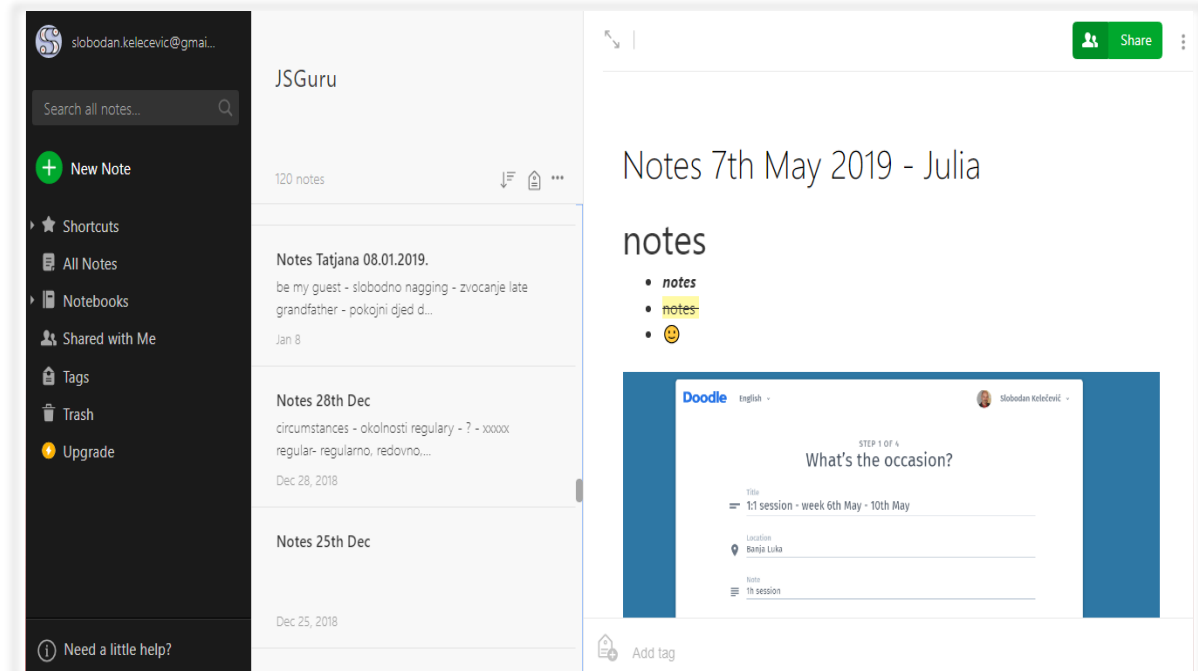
slobodan.kelecevic@gmai...

Search all notes...

New Note

Shortcuts

All Notes

Notebooks

Shared with Me

Tags

Trash

Upgrade

Need a little help?

JSGuru

120 notes

Notes Tatjana 08.01.2019.

be my guest - slobodno nagging - zvocanje late grandfather - pokojni djed d...

Jan 8

Notes 28th Dec

circumstances - okolnosti regulary - ? - xxxxx regular- regularno, redovno,...

Dec 28, 2018

Notes 25th Dec

Dec 25, 2018

Share

Notes 7th May 2019 - Julia

notes

- ***notes***
- ~~notes~~
- 🙂

Doodle English

Slobodan Kelečević

STEP 1 OF 4

What's the occasion?

Title

1:1 session - week 6th May - 10th May

Location

Banja Luka

Note

1h session

Add tag